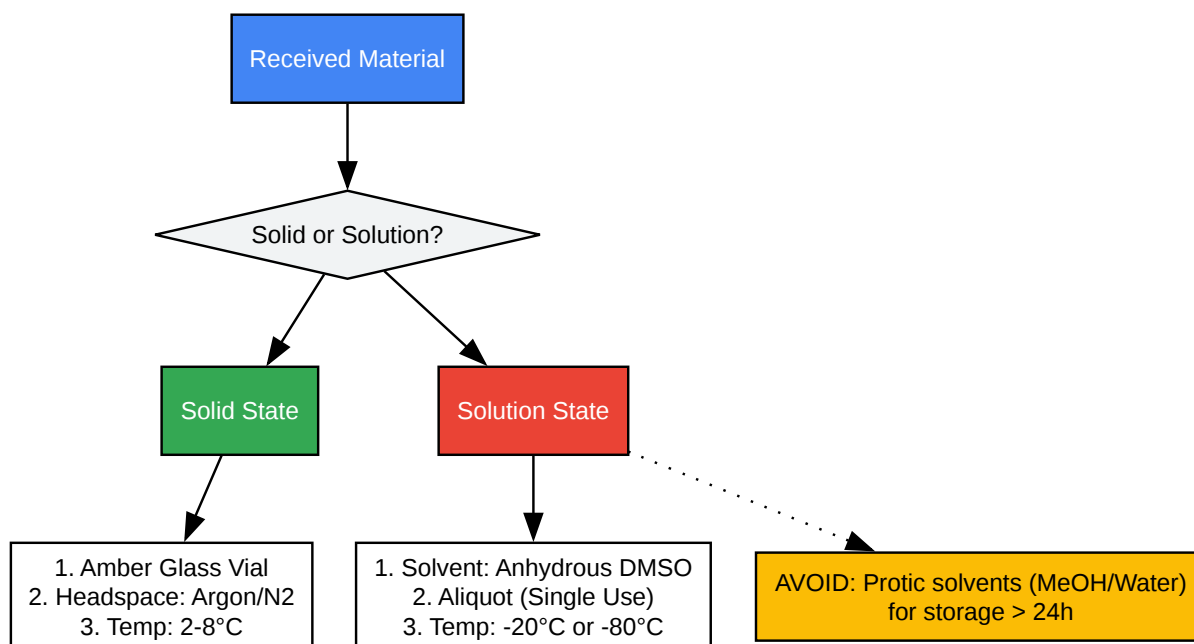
Received Material

Solid or Solution?

Solid State

Solution State

1. Amber Glass Vial
2. Headspace: Argon/N2
3. Temp: 2-8°C

1. Solvent: Anhydrous DMSO
2. Aliquot (Single Use)
3. Temp: -20°C or -80°C

AVOID: Protic solvents (MeOH/Water) for storage > 24h